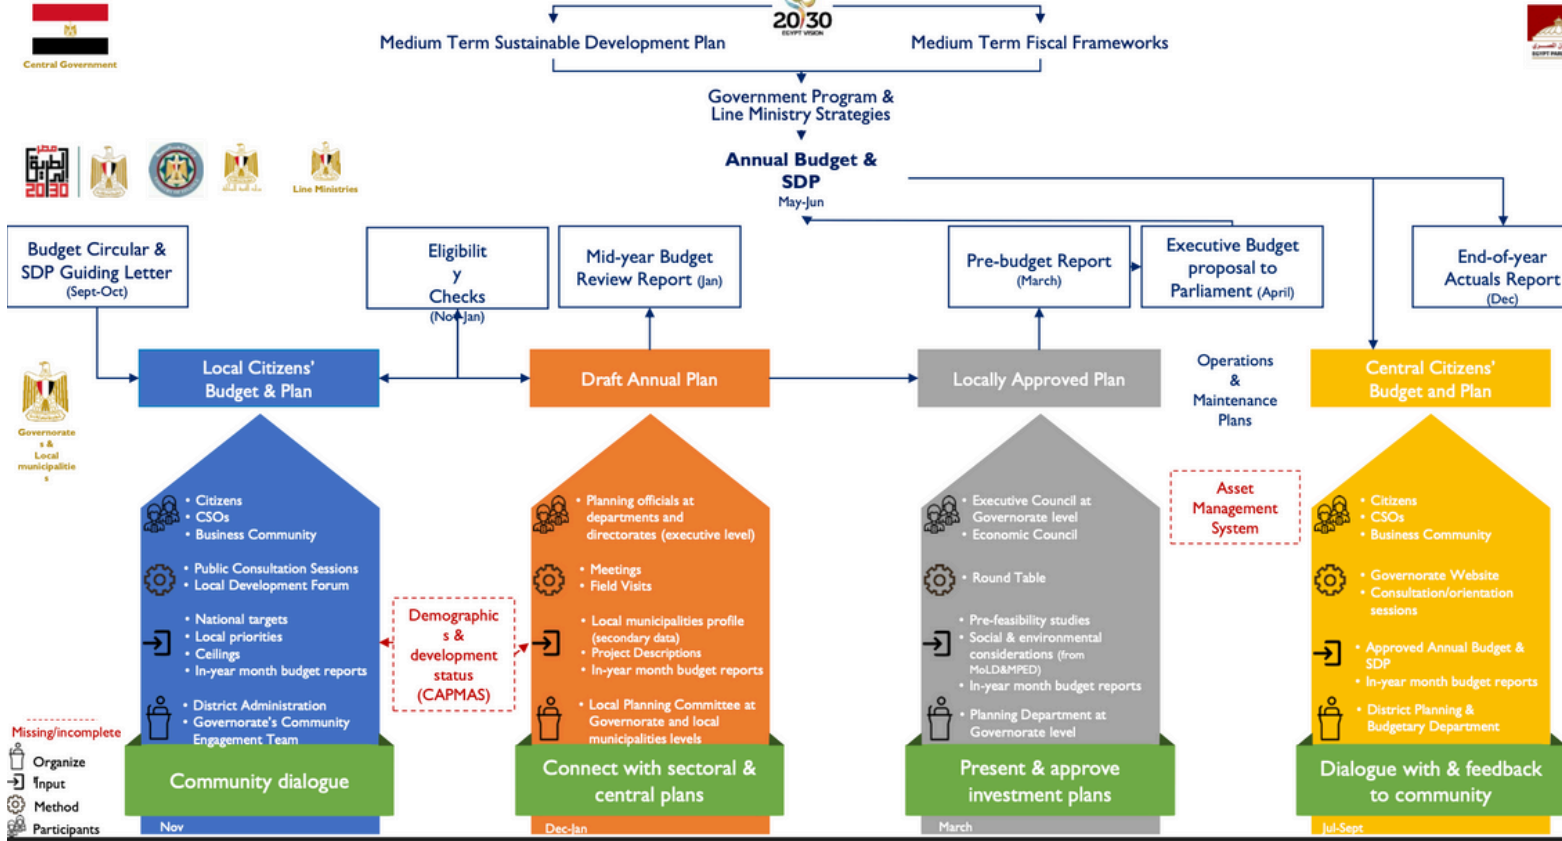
Central Government

20/30 EGYPT VISION

Medium Term Sustainable Development Plan

Medium Term Fiscal Frameworks

Government Program & Line Ministry Strategies

Annual Budget & SDP
May-Jun

Line Ministries

Budget Circular & SDP Guiding Letter (Sept-Oct)

Eligibility Checks (Nov-Jan)

Mid-year Budget Review Report (Jan)

Pre-budget Report (March)

Executive Budget proposal to Parliament (April)

End-of-year Actuals Report (Dec)

Governorates & Local municipalities

Local Citizens' Budget & Plan

Draft Annual Plan

Locally Approved Plan

Operations & Maintenance Plans

Central Citizens' Budget and Plan

Asset Management System

• Citizens
• CSOs
• Business Community

• Public Consultation Sessions
• Local Development Forum

• National targets
• Local priorities
• Ceilings
• In-year month budget reports

• District Administration
• Governorate's Community Engagement Team

Demographics & development status (CAPMAS)

• Planning officials at departments and directorates (executive level)

• Meetings
• Field Visits

• Local municipalities profile (secondary data)
• Project Descriptions
• In-year month budget reports

• Local Planning Committee at Governorate and local municipalities levels

• Executive Council at Governorate level
• Economic Council

• Round Table

• Pre-feasibility studies
• Social & environmental considerations (from MoLD&MPED)
• In-year month budget reports

• Planning Department at Governorate level

• Citizens
• CSOs
• Business Community

• Governorate Website
• Consultation/orientation sessions

• Approved Annual Budget & SDP
• In-year month budget reports

• District Planning & Budgetary Department

Missing/incomplete
Organize
Input
Method
Participants

Community dialogue
Nov

Connect with sectoral & central plans
Dec-Jan

Present & approve investment plans
March

Dialogue with & feedback to community
Jul-Sept